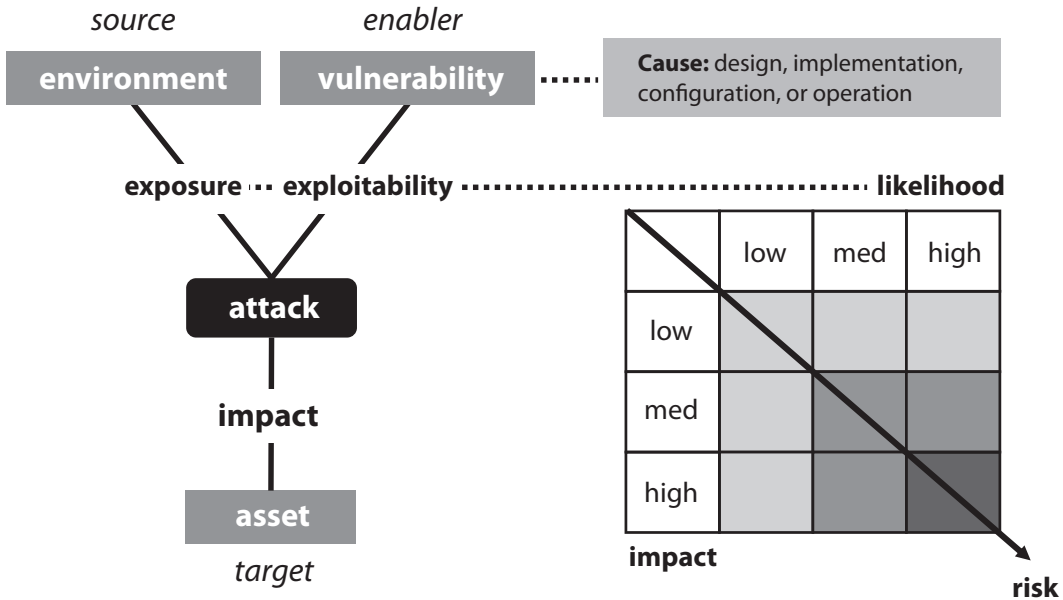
source

enabler

environment

vulnerability

**Cause:** design, implementation, configuration, or operation

exposure

exploitability

likelihood

attack

impact

asset

target

| | low | med | high |
|---|---|---|---|
| low | | | |
| med | | | |
| high | | | |

impact

risk